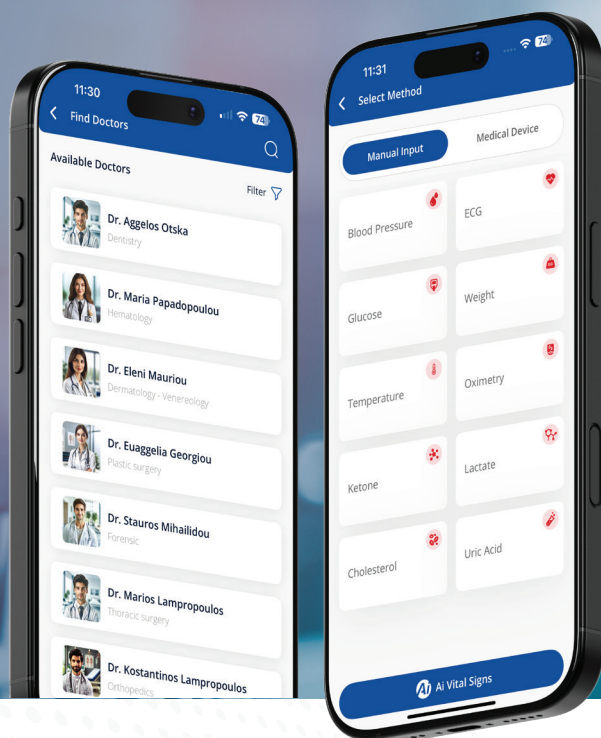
11:30

Find Doctors

Available Doctors

Filter

Dr. Aggelos Otska
Dentistry

Dr. Maria Papadopoulou
Hematology

Dr. Eleni Mauriou
Dermatology - Venereology

Dr. Euaggelia Georgiou
Plastic surgery

Dr. Stauros Mihailidou
Forensic

Dr. Marios Lampropoulos
Thoracic surgery

Dr. Kostantinos Lampropoulos
Orthopedics

11:31

Select Method

Manual Input

Medical Device

Blood Pressure

ECG

Glucose

Weight

Temperature

Oximetry

Ketone

Lactate

Cholesterol

Uric Acid

Ai Vital Signs